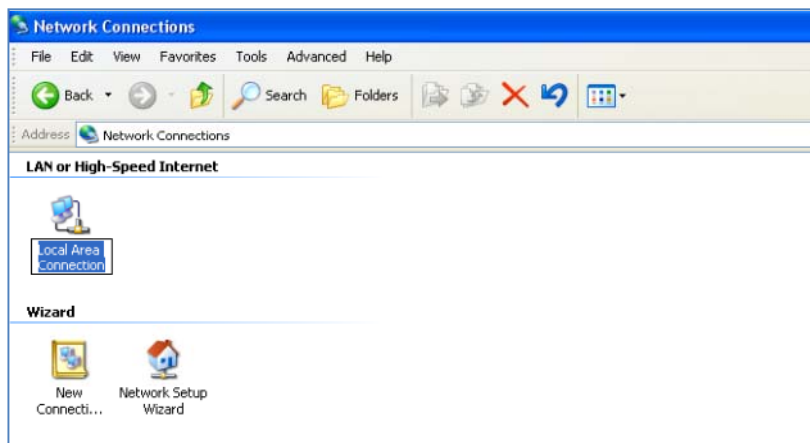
Network Connections

File Edit View Favorites Tools Advanced Help

Back Search Folders

Address Network Connections

LAN or High-Speed Internet

Local Area Connection

Wizard

New Connecti...

Network Setup Wizard